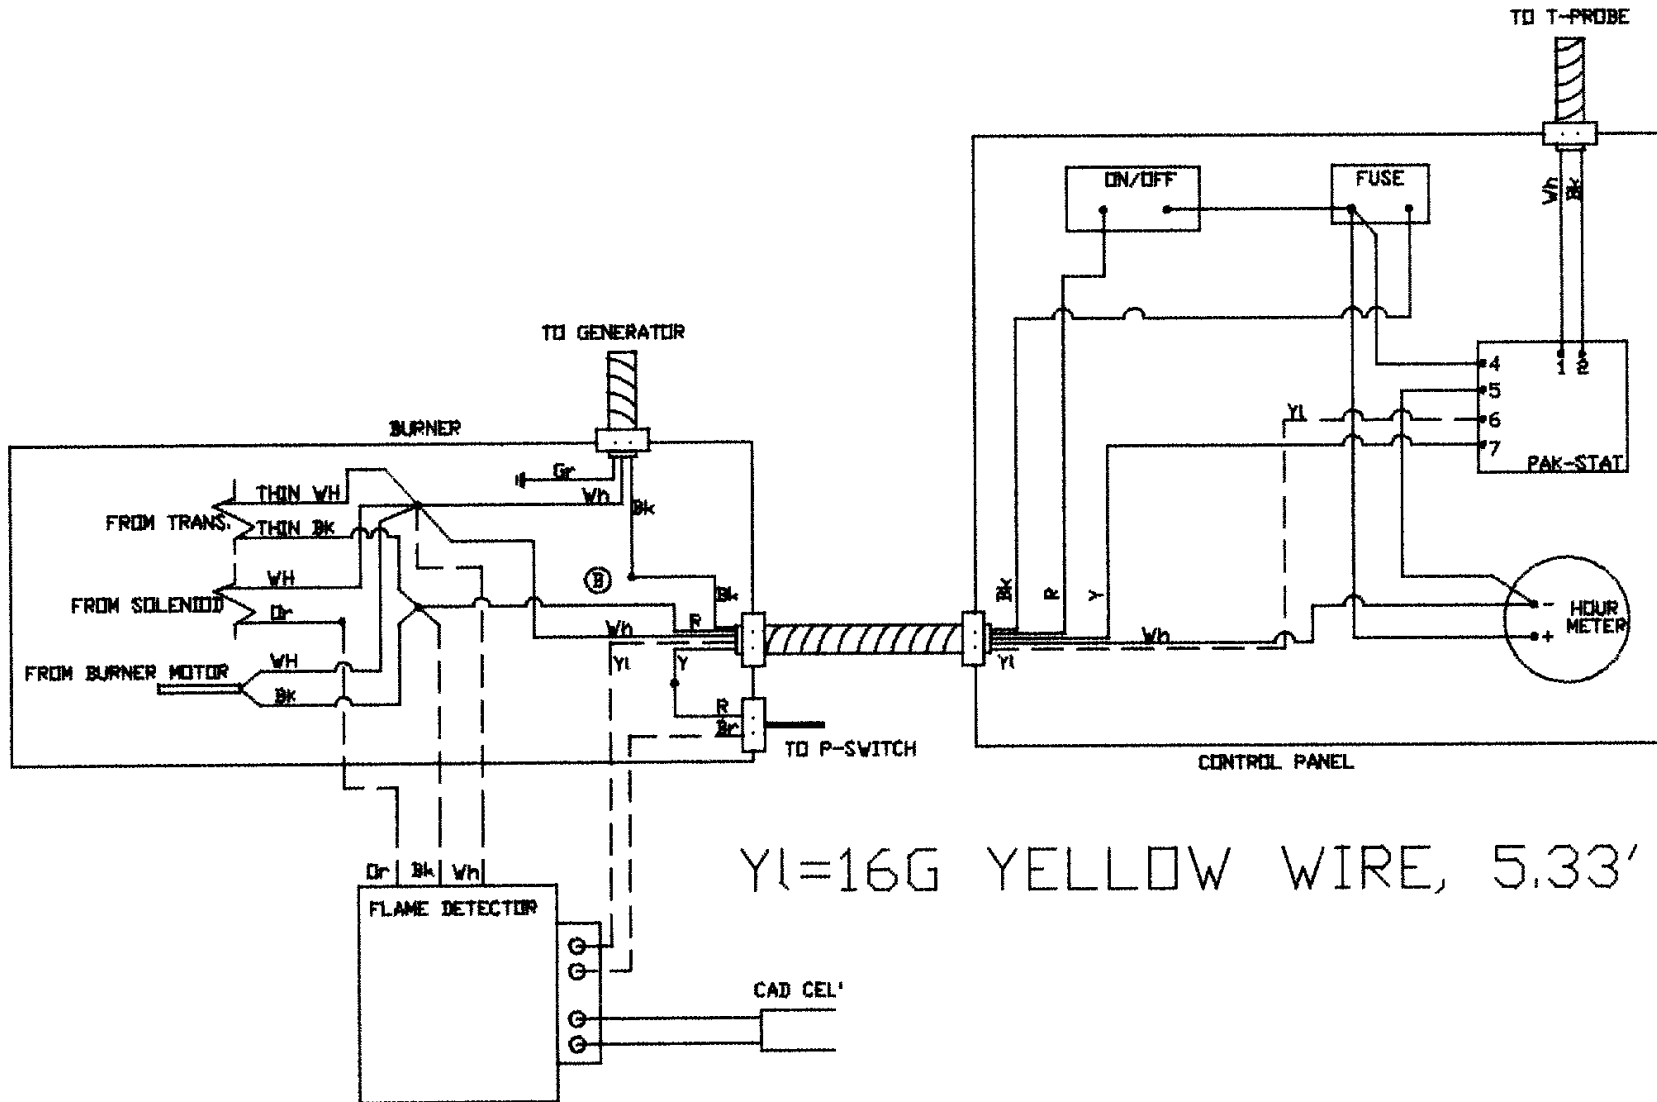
TO T-PROBE

ON/OFF

FUSE

Vh Bk

1 2

4
5
6
7

PAK-STAT

Yl

TO GENERATOR

BURNER

Gr

Wh

Bk

THIN WH

FROM TRANS.

THIN BK

WH

FROM SOLENOID

Or

FROM BURNER MOTOR

WH

Bk

B

Bk

R

Wh

Yl

Y

R

Br

TO P-SWITCH

Bk

R

Y

Wh

Yl

- HOUR
+ METER

CONTROL PANEL

Yl=16G YELLOW WIRE, 5.33'

Or Bk Wh

FLAME DETECTOR

CAD CEL'